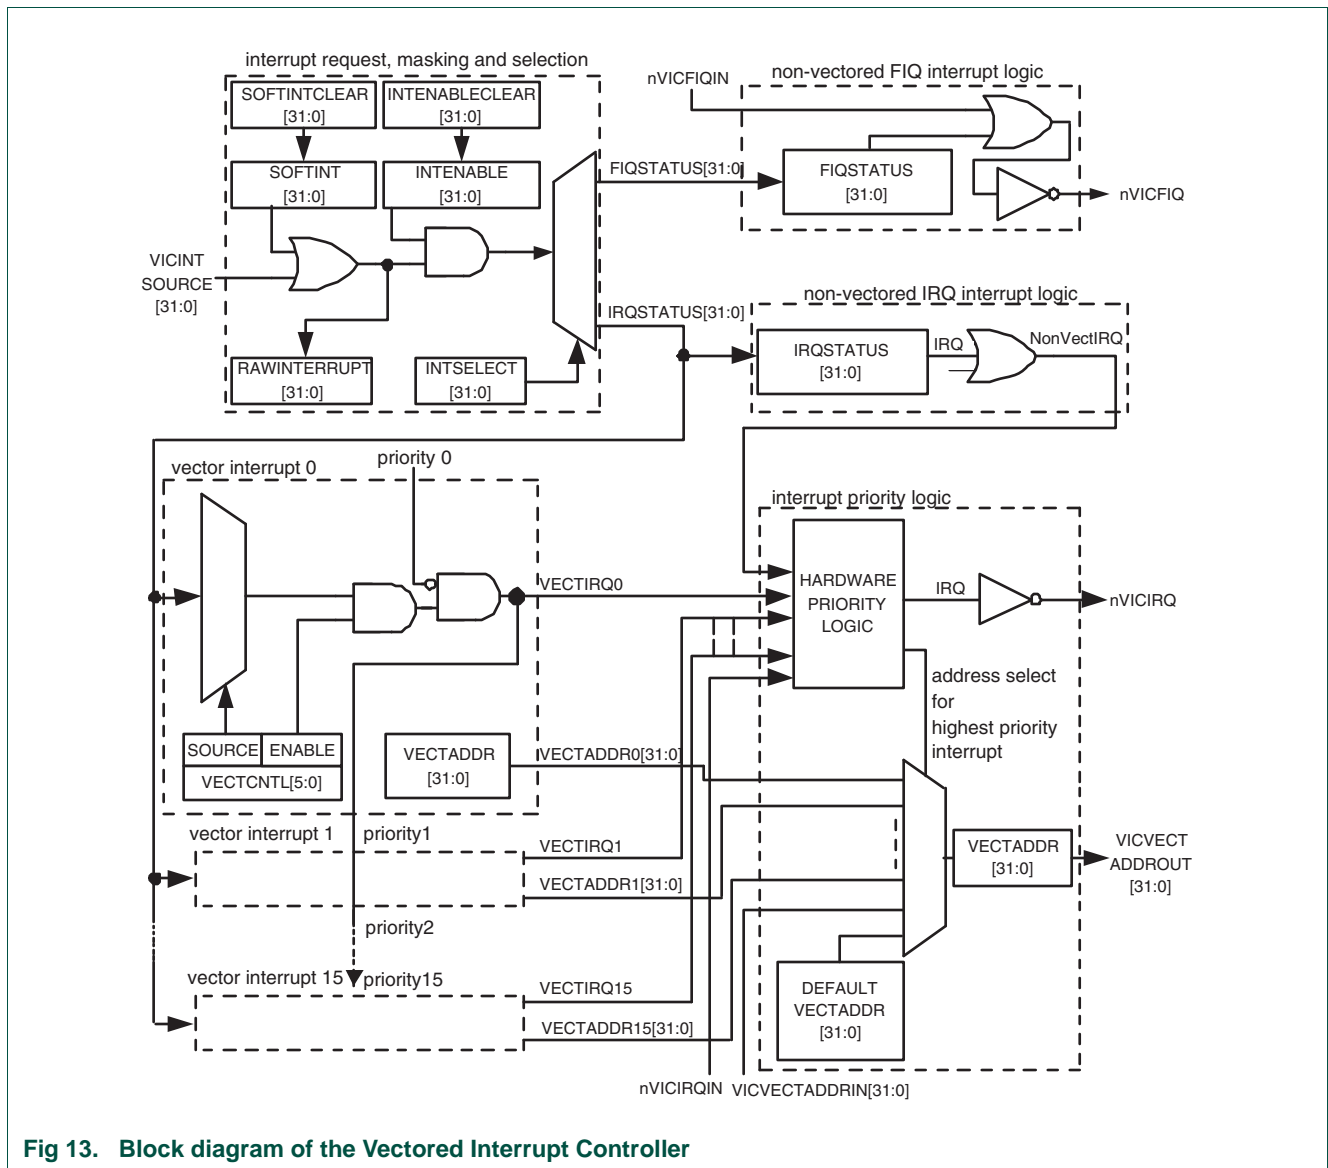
interrupt request, masking and selection

SOFTINTCLEAR [31:0]

INTENABLECLEAR [31:0]

SOFTINT [31:0]

INTENABLE [31:0]

VICINT SOURCE [31:0]

RAWINTERRUPT [31:0]

INTSELECT [31:0]

FIQSTATUS[31:0]

IRQSTATUS[31:0]

nVICFIQIN

non-vectored FIQ interrupt logic

FIQSTATUS [31:0]

nVICFIQ

non-vectored IRQ interrupt logic

IRQSTATUS [31:0]

IRQ

NonVectIRQ

vector interrupt 0

priority 0

VECTIRQ0

SOURCE

ENABLE

VECTCNTL[5:0]

VECTADDR [31:0]

VECTADDR0[31:0]

interrupt priority logic

HARDWARE PRIORITY LOGIC

IRQ

nVICIRQ

address select for highest priority interrupt

VECTADDR [31:0]

VICVECT ADDROUT [31:0]

vector interrupt 1

priority1

VECTIRQ1

VECTADDR1[31:0]

priority2

vector interrupt 15

priority15

VECTIRQ15

VECTADDR15[31:0]

DEFAULT VECTADDR [31:0]

nVICIRQIN

VICVECTADDRIN[31:0]

Fig 13. Block diagram of the Vectored Interrupt Controller